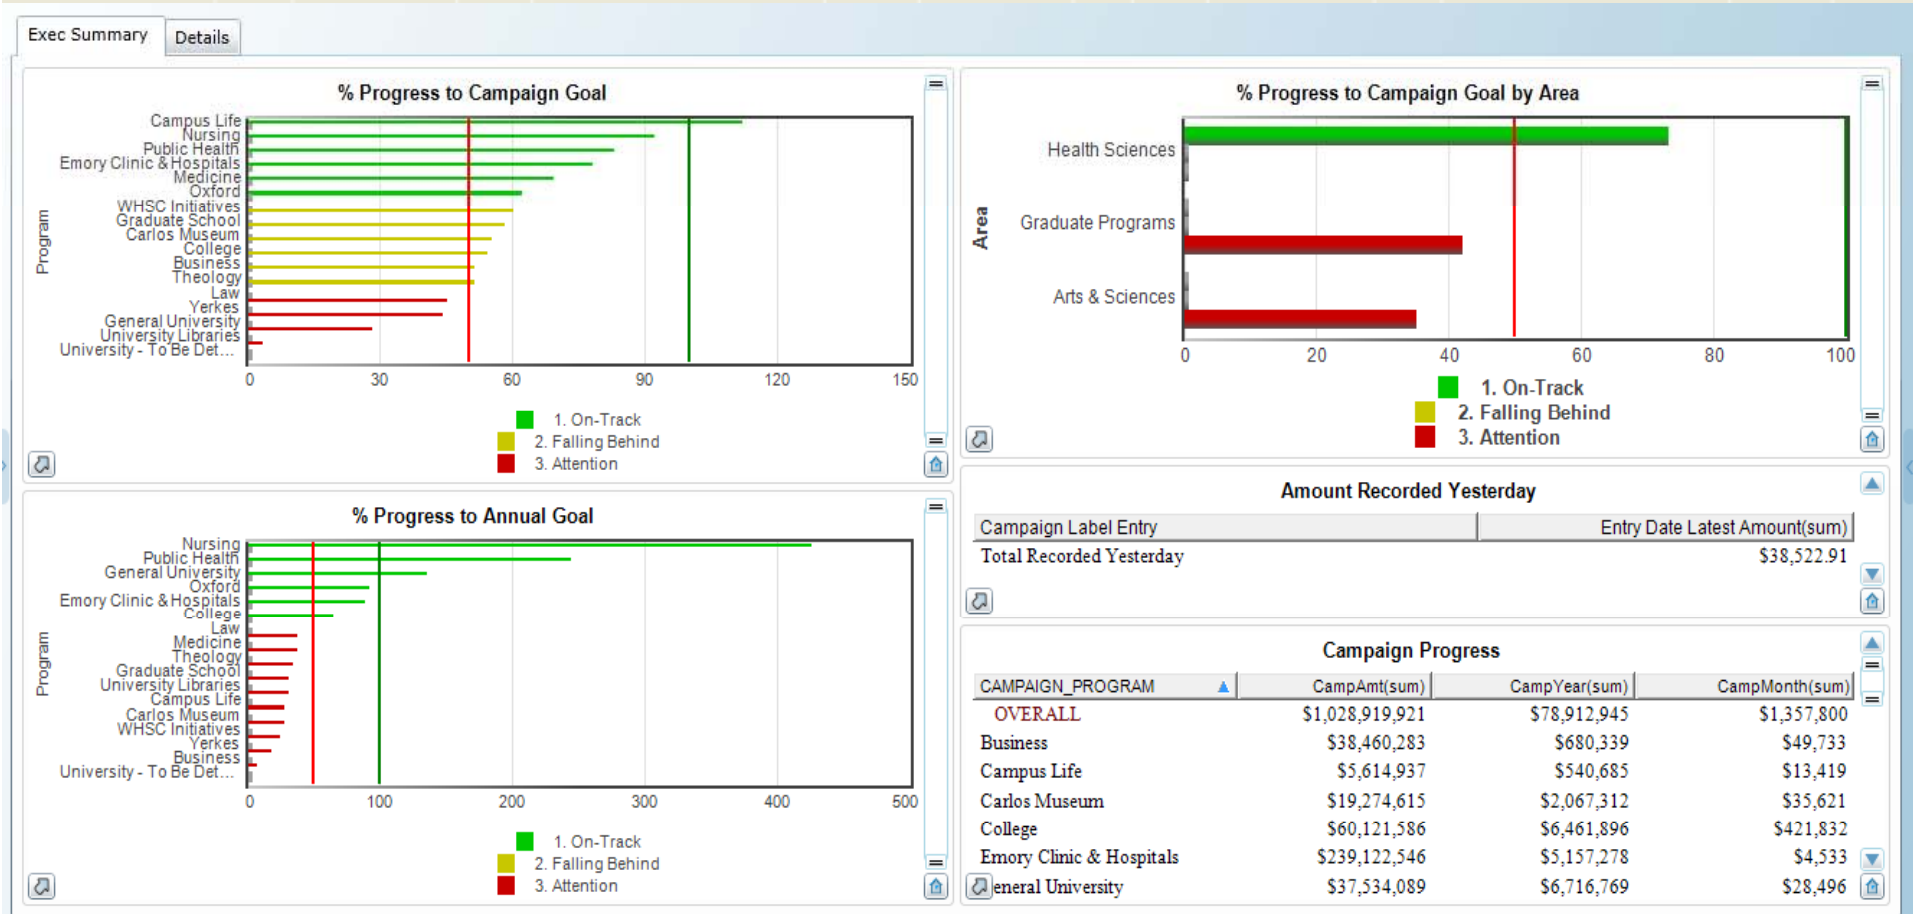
Exec Summary | Details

% Progress to Campaign Goal

Program

Campus Life
Nursing
Public Health
Emory Clinic & Hospitals
Medicine
Oxford
WHSC Initiatives
Graduate School
Carlos Museum
College
Business
Theology
Law
Yerkes
General University
University Libraries
University - To Be Det...

0 30 60 90 120 150

1. On-Track
2. Falling Behind
3. Attention

% Progress to Annual Goal

Program

Nursing
Public Health
General University
Oxford
Emory Clinic & Hospitals
College
Law
Medicine
Theology
Graduate School
University Libraries
Campus Life
Carlos Museum
WHSC Initiatives
Yerkes
Business
University - To Be Det...

0 100 200 300 400 500

1. On-Track
2. Falling Behind
3. Attention

% Progress to Campaign Goal by Area

Area

Health Sciences
Graduate Programs
Arts & Sciences

0 20 40 60 80 100

1. On-Track
2. Falling Behind
3. Attention

Amount Recorded Yesterday

| Campaign Label Entry | Entry Date Latest Amount(sum) |
|---|---|
| Total Recorded Yesterday | $38,522.91 |

Campaign Progress

| CAMPAIGN_PROGRAM | CampAmt(sum) | CampYear(sum) | CampMonth(sum) |
|---|---|---|---|
| OVERALL | $1,028,919,921 | $78,912,945 | $1,357,800 |
| Business | $38,460,283 | $680,339 | $49,733 |
| Campus Life | $5,614,937 | $540,685 | $13,419 |
| Carlos Museum | $19,274,615 | $2,067,312 | $35,621 |
| College | $60,121,586 | $6,461,896 | $421,832 |
| Emory Clinic & Hospitals | $239,122,546 | $5,157,278 | $4,533 |
| eneral University | $37,534,089 | $6,716,769 | $28,496 |